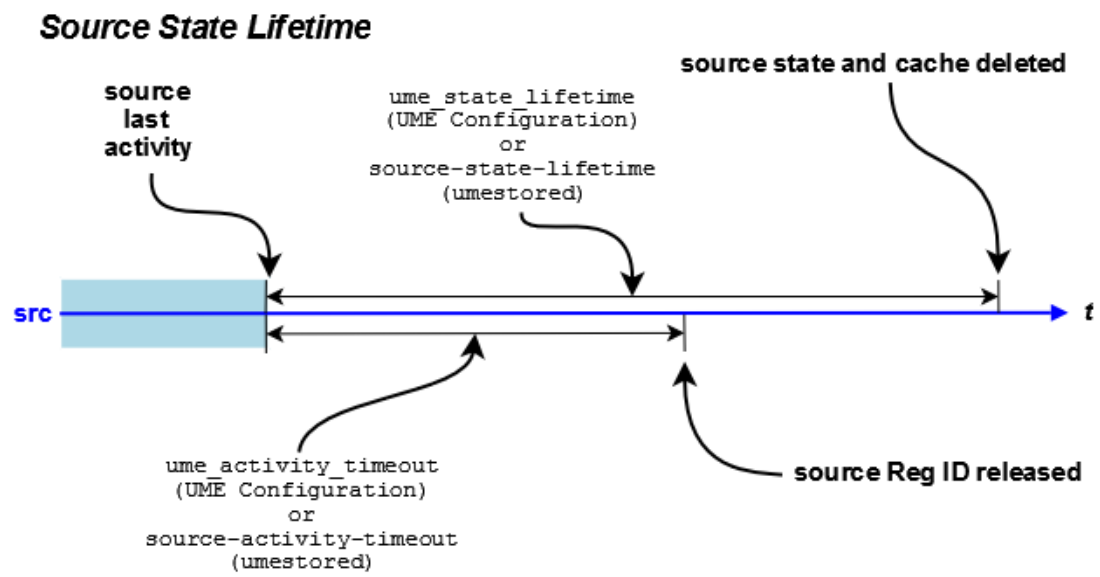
Source State Lifetime

source last activity

ume_state_lifetime (UME Configuration) or source-state-lifetime (umestored)

source state and cache deleted

src

t

ume_activity_timeout (UME Configuration) or source-activity-timeout (umestored)

source Reg ID released